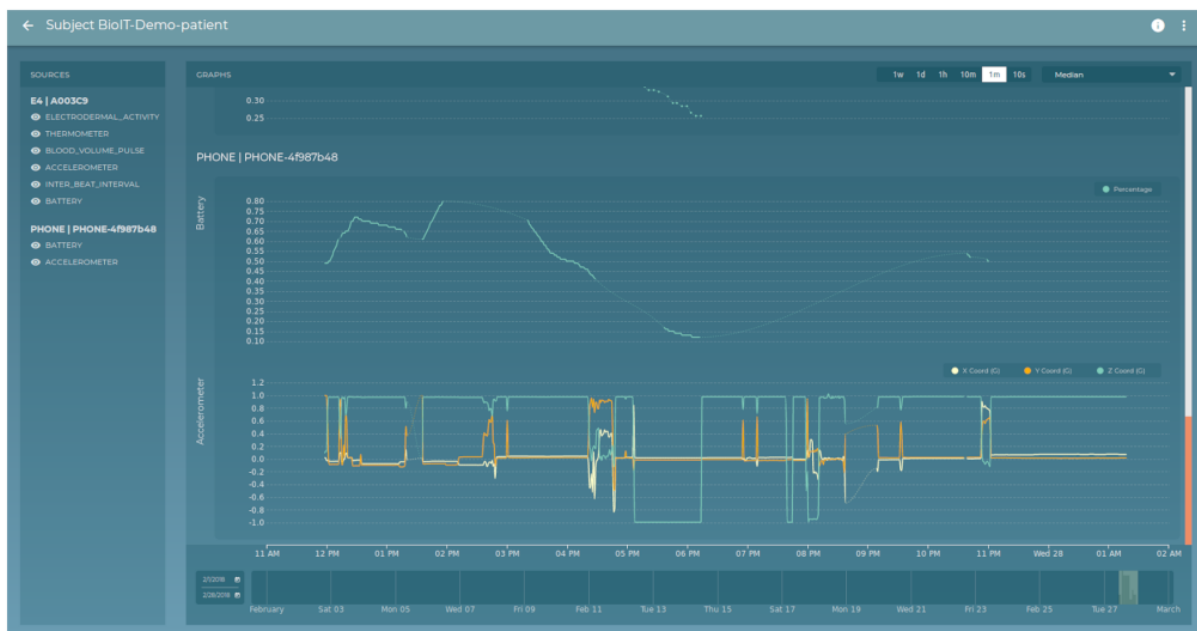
Subject BioIT-Demo-patient

SOURCES

E4 | A003C9
ELECTRODERMAL_ACTIVITY
THERMOMETER
BLOOD_VOLUME_PULSE
ACCELEROMETER
INTER_BEAT_INTERVAL
BATTERY

PHONE | PHONE-4f987b48
BATTERY
ACCELEROMETER

GRAPHS

1w 1d 1h 10m 1m 10s Median

0.30
0.25

PHONE | PHONE-4f987b48

Percentage

Battery

0.80
0.75
0.70
0.65
0.60
0.55
0.50
0.45
0.40
0.35
0.30
0.25
0.20
0.15
0.10

X Coord (G) Y Coord (G) Z Coord (G)

Accelerometer

1.2
1.0
0.8
0.6
0.4
0.2
0.0
-0.2
-0.4
-0.6
-0.8
-1.0

11 AM 12 PM 01 PM 02 PM 03 PM 04 PM 05 PM 06 PM 07 PM 08 PM 09 PM 10 PM 11 PM Wed 28 01 AM 02 AM

2/1/2018
2/28/2018

February Sat 03 Mon 05 Wed 07 Fri 09 Feb 11 Tue 13 Thu 15 Sat 17 Mon 19 Wed 21 Fri 23 Feb 25 Tue 27 March